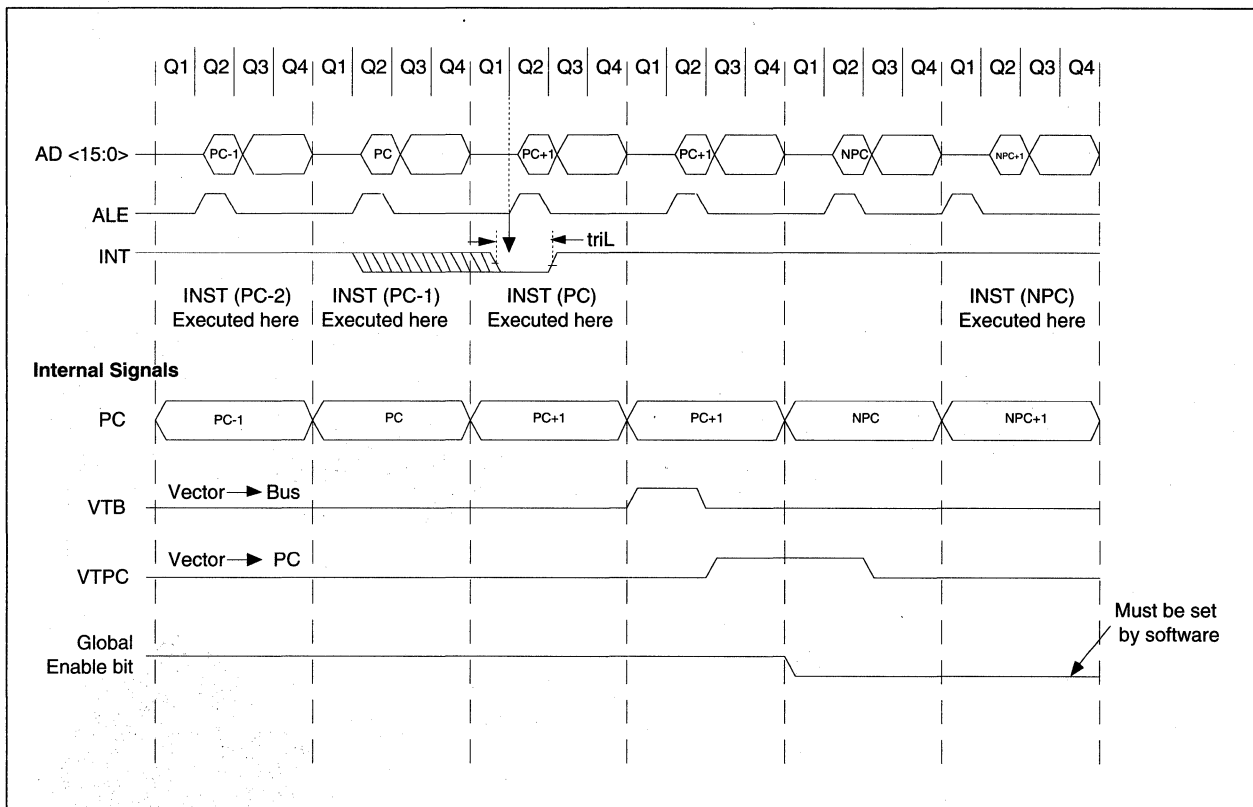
Q1 Q2 Q3 Q4 Q1 Q2 Q3 Q4 Q1 Q2 Q3 Q4 Q1 Q2 Q3 Q4 Q1 Q2 Q3 Q4 Q1 Q2 Q3 Q4

AD <15:0>
PC-1
PC
PC+1
PC+1
NPC
NPC+1

ALE

INT

triL

INST (PC-2) Executed here
INST (PC-1) Executed here
INST (PC) Executed here
INST (NPC) Executed here

Internal Signals

PC
PC-1
PC
PC+1
PC+1
NPC
NPC+1

VTB
Vector → Bus

VTPC
Vector → PC

Global Enable bit

Must be set by software